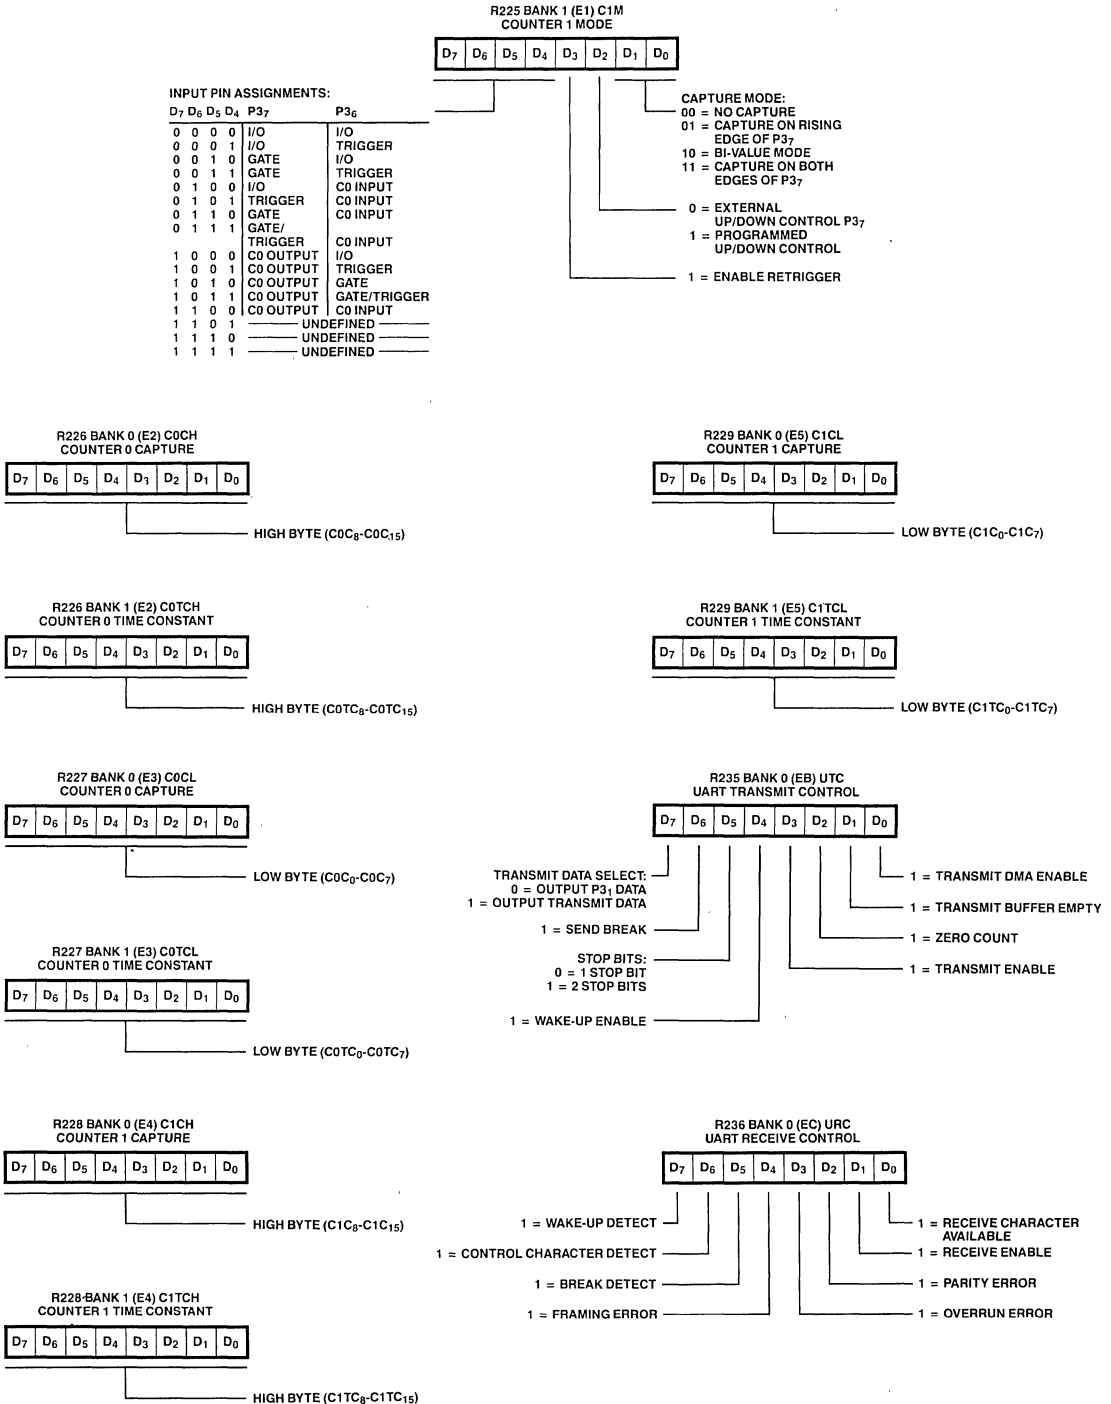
R225 BANK 1 (E1) C1M
COUNTER 1 MODE

| $D_7$ | $D_6$ | $D_5$ | $D_4$ | $D_3$ | $D_2$ | $D_1$ | $D_0$ |
|---|---|---|---|---|---|---|---|

INPUT PIN ASSIGNMENTS:

| $D_7$ $D_6$ $D_5$ $D_4$ | $P3_7$ | $P3_6$ |
|---|---|---|
| 0 0 0 0 | I/O | I/O |
| 0 0 0 1 | I/O | TRIGGER |
| 0 0 1 0 | GATE | I/O |
| 0 0 1 1 | GATE | TRIGGER |
| 0 1 0 0 | I/O | C0 INPUT |
| 0 1 0 1 | TRIGGER | C0 INPUT |
| 0 1 1 0 | GATE | C0 INPUT |
| 0 1 1 1 | GATE/ TRIGGER | C0 INPUT |
| 1 0 0 0 | C0 OUTPUT | I/O |
| 1 0 0 1 | C0 OUTPUT | TRIGGER |
| 1 0 1 0 | C0 OUTPUT | GATE |
| 1 0 1 1 | C0 OUTPUT | GATE/TRIGGER |
| 1 1 0 0 | C0 OUTPUT | C0 INPUT |
| 1 1 0 1 | UNDEFINED | |
| 1 1 1 0 | UNDEFINED | |
| 1 1 1 1 | UNDEFINED | |

CAPTURE MODE:
00 = NO CAPTURE
01 = CAPTURE ON RISING EDGE OF $P3_7$
10 = BI-VALUE MODE
11 = CAPTURE ON BOTH EDGES OF $P3_7$

0 = EXTERNAL UP/DOWN CONTROL $P3_7$
1 = PROGRAMMED UP/DOWN CONTROL

1 = ENABLE RETRIGGER

R226 BANK 0 (E2) C0CH
COUNTER 0 CAPTURE

| $D_7$ | $D_6$ | $D_5$ | $D_4$ | $D_3$ | $D_2$ | $D_1$ | $D_0$ |
|---|---|---|---|---|---|---|---|

HIGH BYTE ($C0C_8$-$C0C_{15}$)

R229 BANK 0 (E5) C1CL
COUNTER 1 CAPTURE

| $D_7$ | $D_6$ | $D_5$ | $D_4$ | $D_3$ | $D_2$ | $D_1$ | $D_0$ |
|---|---|---|---|---|---|---|---|

LOW BYTE ($C1C_0$-$C1C_7$)

R226 BANK 1 (E2) C0TCH
COUNTER 0 TIME CONSTANT

| $D_7$ | $D_6$ | $D_5$ | $D_4$ | $D_3$ | $D_2$ | $D_1$ | $D_0$ |
|---|---|---|---|---|---|---|---|

HIGH BYTE ($C0TC_8$-$C0TC_{15}$)

R229 BANK 1 (E5) C1TCL
COUNTER 1 TIME CONSTANT

| $D_7$ | $D_6$ | $D_5$ | $D_4$ | $D_3$ | $D_2$ | $D_1$ | $D_0$ |
|---|---|---|---|---|---|---|---|

LOW BYTE ($C1TC_0$-$C1TC_7$)

R227 BANK 0 (E3) C0CL
COUNTER 0 CAPTURE

| $D_7$ | $D_6$ | $D_5$ | $D_4$ | $D_3$ | $D_2$ | $D_1$ | $D_0$ |
|---|---|---|---|---|---|---|---|

LOW BYTE ($C0C_0$-$C0C_7$)

R235 BANK 0 (EB) UTC
UART TRANSMIT CONTROL

| $D_7$ | $D_6$ | $D_5$ | $D_4$ | $D_3$ | $D_2$ | $D_1$ | $D_0$ |
|---|---|---|---|---|---|---|---|

TRANSMIT DATA SELECT:
0 = OUTPUT $P3_1$ DATA
1 = OUTPUT TRANSMIT DATA

1 = SEND BREAK

STOP BITS:
0 = 1 STOP BIT
1 = 2 STOP BITS

1 = WAKE-UP ENABLE

1 = TRANSMIT DMA ENABLE
1 = TRANSMIT BUFFER EMPTY
1 = ZERO COUNT
1 = TRANSMIT ENABLE

R227 BANK 1 (E3) C0TCL
COUNTER 0 TIME CONSTANT

| $D_7$ | $D_6$ | $D_5$ | $D_4$ | $D_3$ | $D_2$ | $D_1$ | $D_0$ |
|---|---|---|---|---|---|---|---|

LOW BYTE ($C0TC_0$-$C0TC_7$)

R228 BANK 0 (E4) C1CH
COUNTER 1 CAPTURE

| $D_7$ | $D_6$ | $D_5$ | $D_4$ | $D_3$ | $D_2$ | $D_1$ | $D_0$ |
|---|---|---|---|---|---|---|---|

HIGH BYTE ($C1C_8$-$C1C_{15}$)

R236 BANK 0 (EC) URC
UART RECEIVE CONTROL

| $D_7$ | $D_6$ | $D_5$ | $D_4$ | $D_3$ | $D_2$ | $D_1$ | $D_0$ |
|---|---|---|---|---|---|---|---|

1 = WAKE-UP DETECT
1 = CONTROL CHARACTER DETECT
1 = BREAK DETECT
1 = FRAMING ERROR

1 = RECEIVE CHARACTER AVAILABLE
1 = RECEIVE ENABLE
1 = PARITY ERROR
1 = OVERRUN ERROR

R228 BANK 1 (E4) C1TCH
COUNTER 1 TIME CONSTANT

| $D_7$ | $D_6$ | $D_5$ | $D_4$ | $D_3$ | $D_2$ | $D_1$ | $D_0$ |
|---|---|---|---|---|---|---|---|

HIGH BYTE ($C1TC_8$-$C1TC_{15}$)